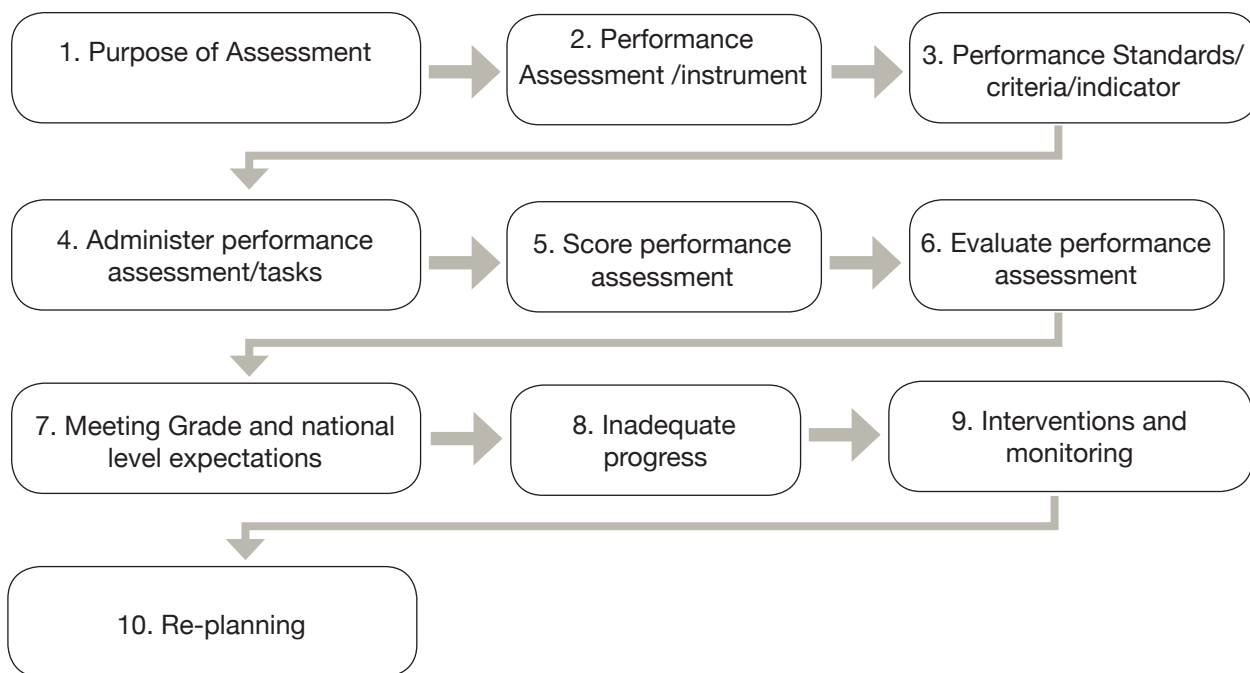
1. Purpose of Assessment

2. Performance Assessment /instrument

3. Performance Standards/ criteria/indicator

4. Administer performance assessment/tasks

5. Score performance assessment

6. Evaluate performance assessment

7. Meeting Grade and national level expectations

8. Inadequate progress

9. Interventions and monitoring

10. Re-planning